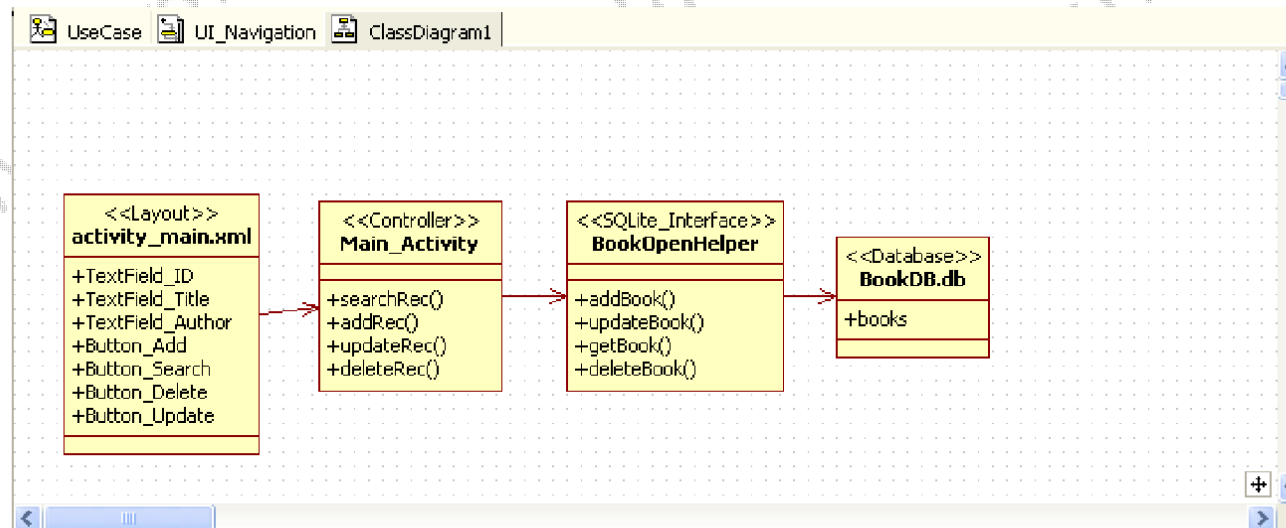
UseCase UI_Navigation ClassDiagram1

<<Layout>>
activity_main.xml
+TextField_ID
+TextField_Title
+TextField_Author
+Button_Add
+Button_Search
+Button_Delete
+Button_Update

<<Controller>>
Main_Activity
+searchRec()
+addRec()
+updateRec()
+deleteRec()

<<SQLite_Interface>>
BookOpenHelper
+addBook()
+updateBook()
+getBook()
+deleteBook()

<<Database>>
BookDB.db
+books